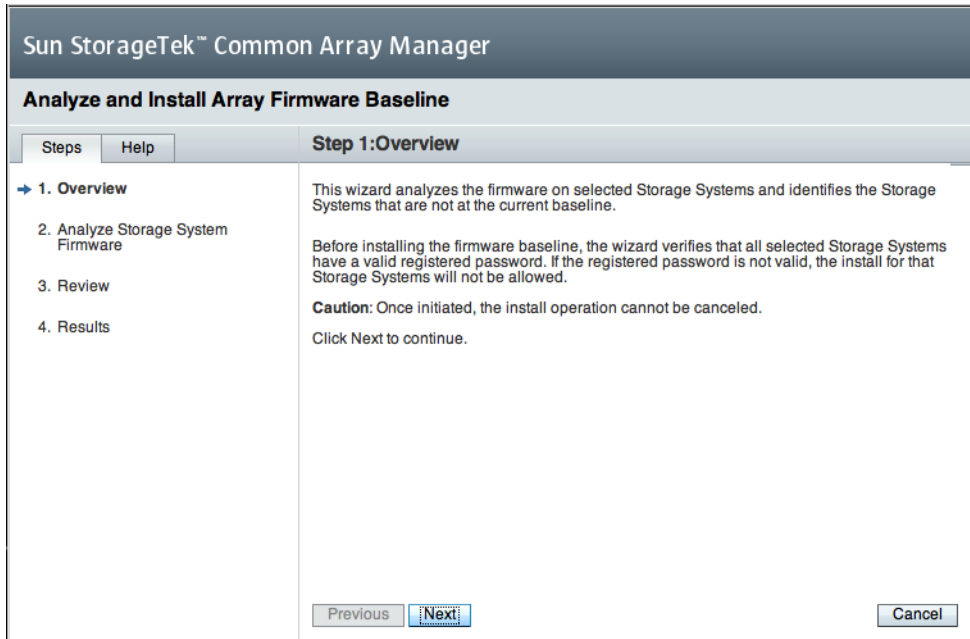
Sun StorageTek™ Common Array Manager

Analyze and Install Array Firmware Baseline

Steps | Help

1. Overview

2. Analyze Storage System Firmware

3. Review

4. Results

Step 1:Overview

This wizard analyzes the firmware on selected Storage Systems and identifies the Storage Systems that are not at the current baseline.

Before installing the firmware baseline, the wizard verifies that all selected Storage Systems have a valid registered password. If the registered password is not valid, the install for that Storage Systems will not be allowed.

Caution: Once initiated, the install operation cannot be canceled.

Click Next to continue.

Previous Next Cancel